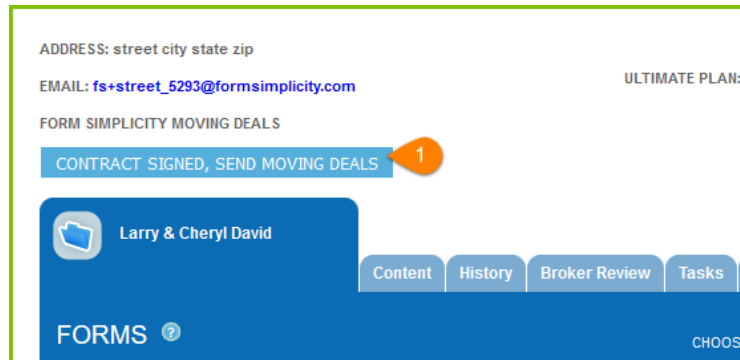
ADDRESS: street city state zip

EMAIL: fs+street_5293@formsimplicity.com

ULTIMATE PLAN:

FORM SIMPLICITY MOVING DEALS

CONTRACT SIGNED, SEND MOVING DEALS

1

Larry & Cheryl David

Content | History | Broker Review | Tasks

FORMS ?

CHOOS